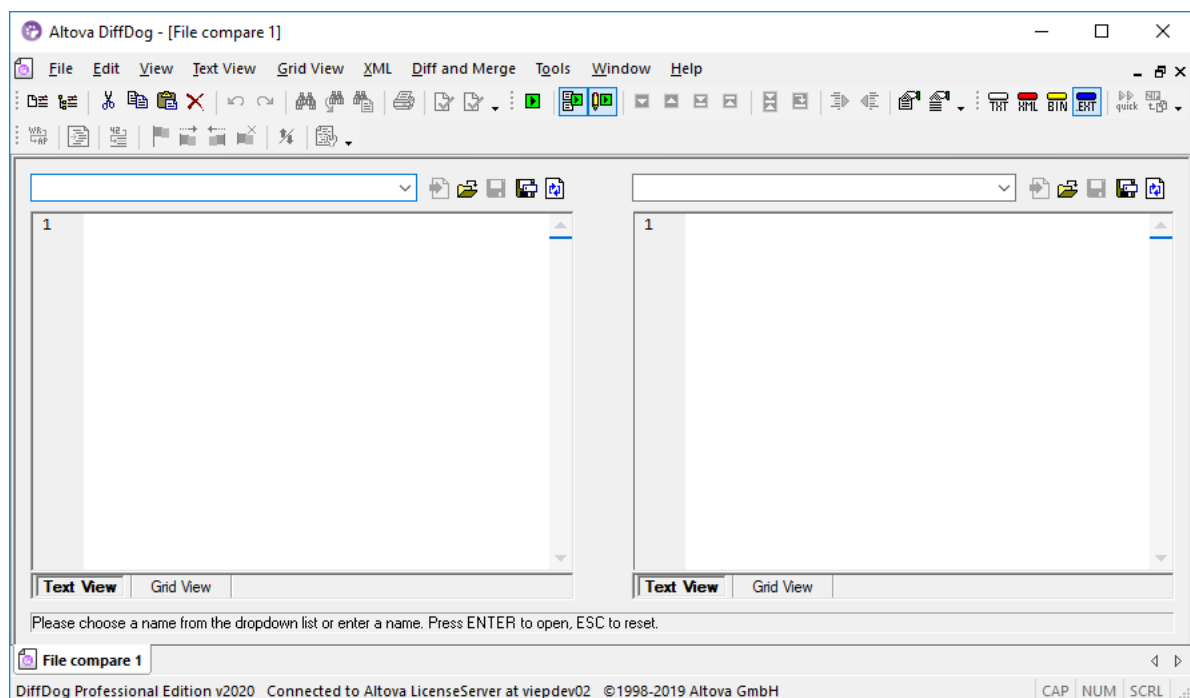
Altova DiffDog - [File compare 1]

File Edit View Text View Grid View XML Diff and Merge Tools Window Help

TXT XML BIN EXT quick

1

1

Text View Grid View

Text View Grid View

Please choose a name from the dropdown list or enter a name. Press ENTER to open, ESC to reset.

File compare 1

DiffDog Professional Edition v2020 Connected to Altova LicenseServer at viepdev02 ©1998-2019 Altova GmbH

CAP NUM SCRL